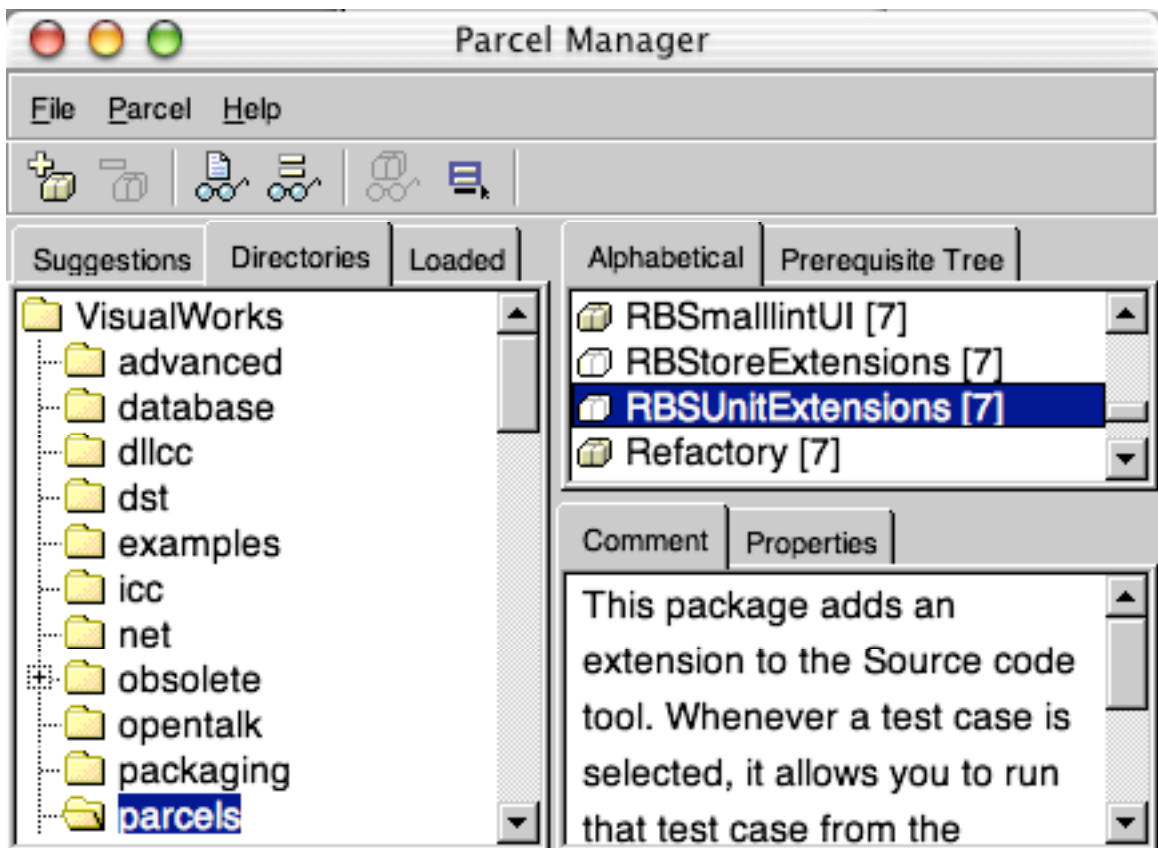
Parcel Manager

File Parcel Help

Suggestions Directories Loaded

VisualWorks
advanced
database
dllcc
dst
examples
icc
net
obsolete
opentalk
packaging
parcels

Alphabetical Prerequisite Tree

RBSmalllintUI [7]
RBStoreExtensions [7]
RBSUnitExtensions [7]
Refactory [7]

Comment Properties

This package adds an extension to the Source code tool. Whenever a test case is selected, it allows you to run that test case from the